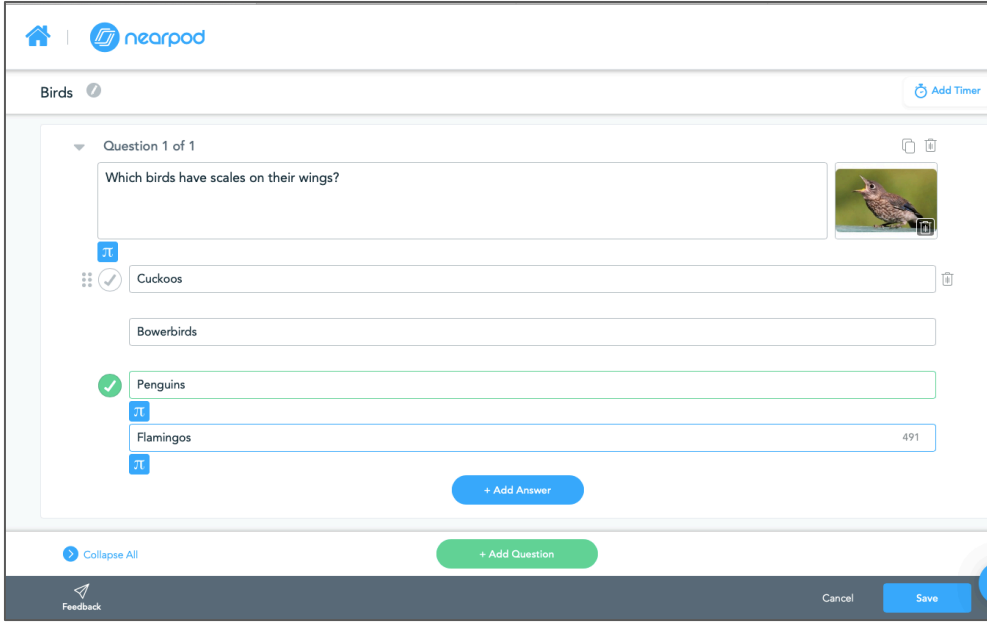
nearpod

Birds

Add Timer

Question 1 of 1

Which birds have scales on their wings?

$\pi$

Cuckoos

Bowerbirds

Penguins

$\pi$

Flamingos 491

$\pi$

+ Add Answer

Collapse All

+ Add Question

Feedback

Cancel

Save